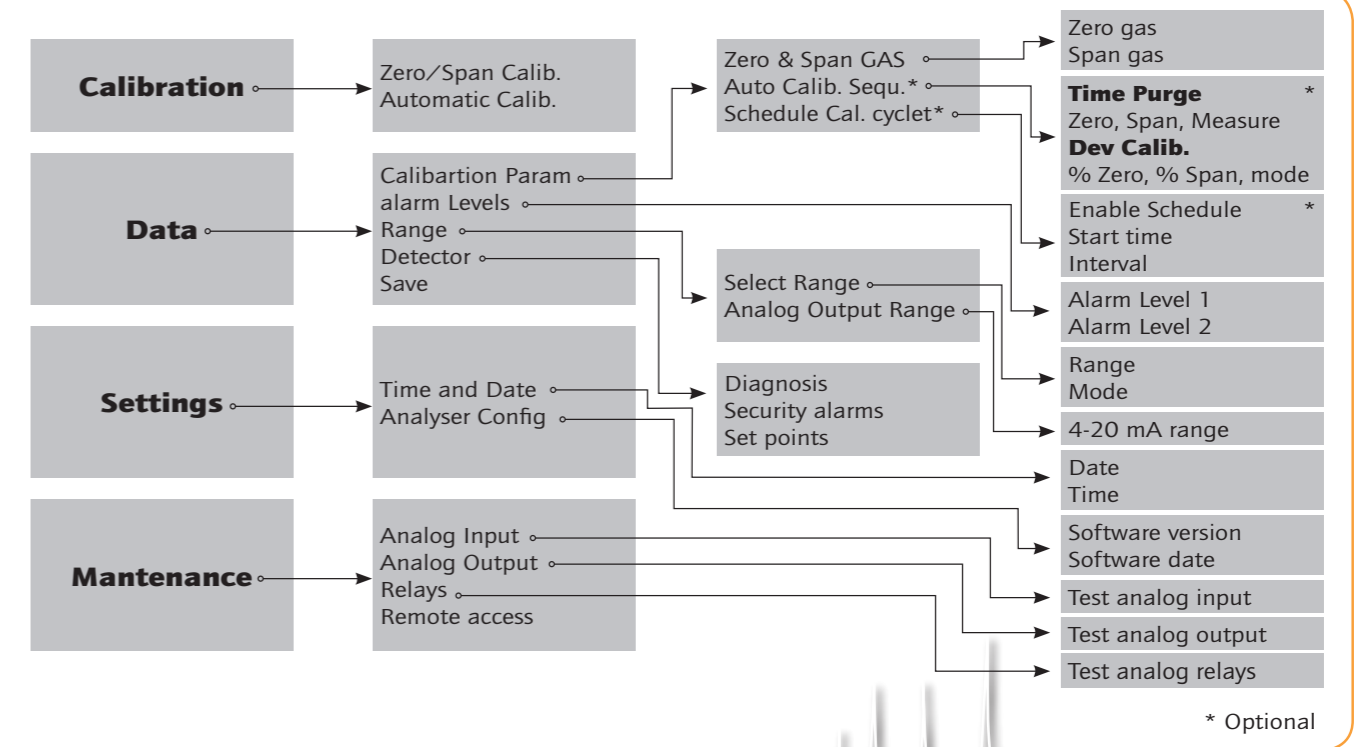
Calibration

Zero/Span Calib.
Automatic Calib.

Data

Calibartion Param
alarm Levels
Range
Detector
Save

Settings

Time and Date
Analyser Config

Mantenance

Analog Input
Analog Output
Relays
Remote access

Zero & Span GAS
Auto Calib. Sequ.*
Schedule Cal. cyclet*

Select Range
Analog Output Range

Diagnosis
Security alarms
Set points

Zero gas
Span gas

**Time Purge** *
Zero, Span, Measure
**Dev Calib.**
% Zero, % Span, mode

Enable Schedule *
Start time
Interval

Alarm Level 1
Alarm Level 2

Range
Mode

4-20 mA range

Date
Time

Software version
Software date

Test analog input

Test analog output

Test analog relays

* Optional